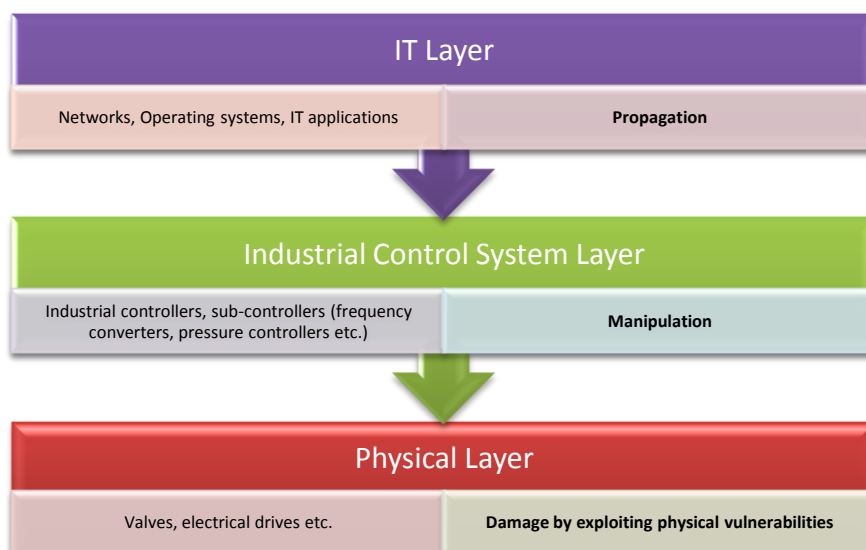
IT Layer

Networks, Operating systems, IT applications

**Propagation**

Industrial Control System Layer

Industrial controllers, sub-controllers (frequency converters, pressure controllers etc.)

**Manipulation**

Physical Layer

Valves, electrical drives etc.

**Damage by exploiting physical vulnerabilities**